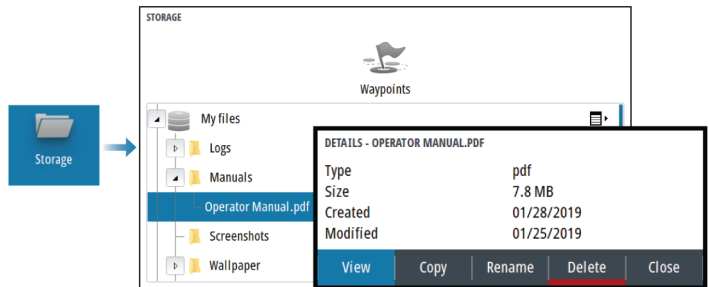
Storage

STORAGE

Waypoints

My files
Logs
Manuals
Operator Manual.pdf
Screenshots
Wallpaper

DETAILS - OPERATOR MANUAL.PDF

| Type | pdf |
|---|---|
| Size | 7.8 MB |
| Created | 01/28/2019 |
| Modified | 01/25/2019 |

View Copy Rename Delete Close